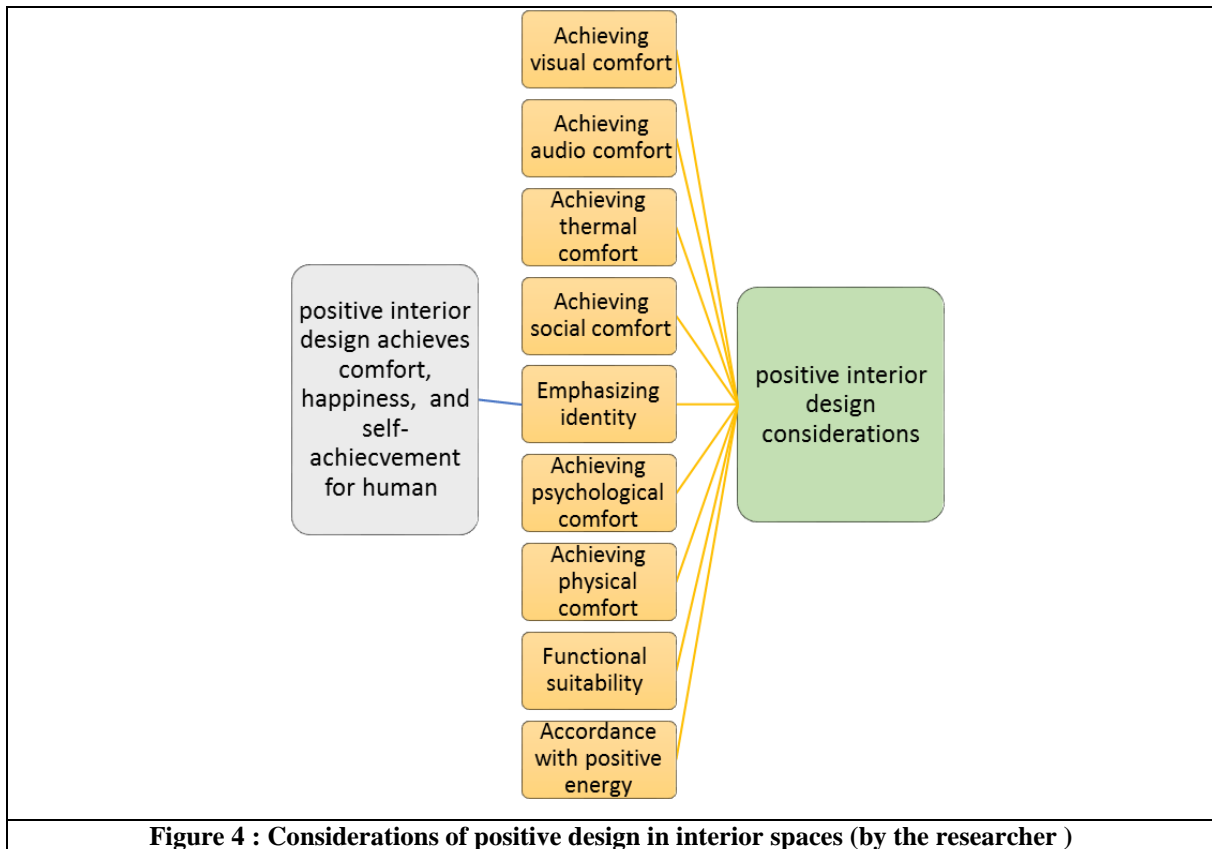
Achieving visual comfort

Achieving audio comfort

Achieving thermal comfort

Achieving social comfort

Emphasizing identity

Achieving psychological comfort

Achieving physical comfort

Functional suitability

Accordance with positive energy

positive interior design achieves comfort, happiness, and self-achiecvement for human

positive interior design considerations

Figure 4 : Considerations of positive design in interior spaces (by the researcher )